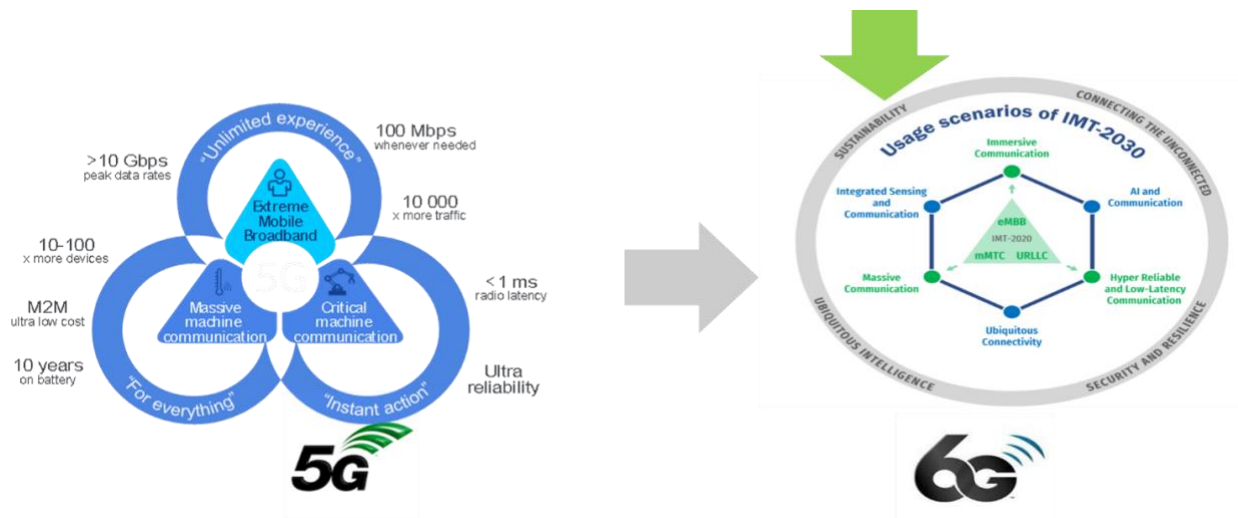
"Unlimited experience"

>10 Gbps
peak data rates

100 Mbps
whenever needed

10 000
x more traffic

Extreme Mobile Broadband

10-100
x more devices

M2M
ultra low cost

10 years
on battery

5G

Massive machine communication

Critical machine communication

<1 ms
radio latency

Ultra reliability

"For everything"

"Instant action"

5G

SUSTAINABILITY

CONNECTING THE UNCONNECTED

Usage scenarios of IMT-2030

Immersive Communication

Integrated Sensing and Communication

AI and Communication

eMBB

IMT-2020

mMTC URLLC

Massive Communication

Hyper Reliable and Low-Latency Communication

Ubiquitous Connectivity

UBIQUITOUS INTELLIGENCE

SECURITY AND RESILIENCE

6G